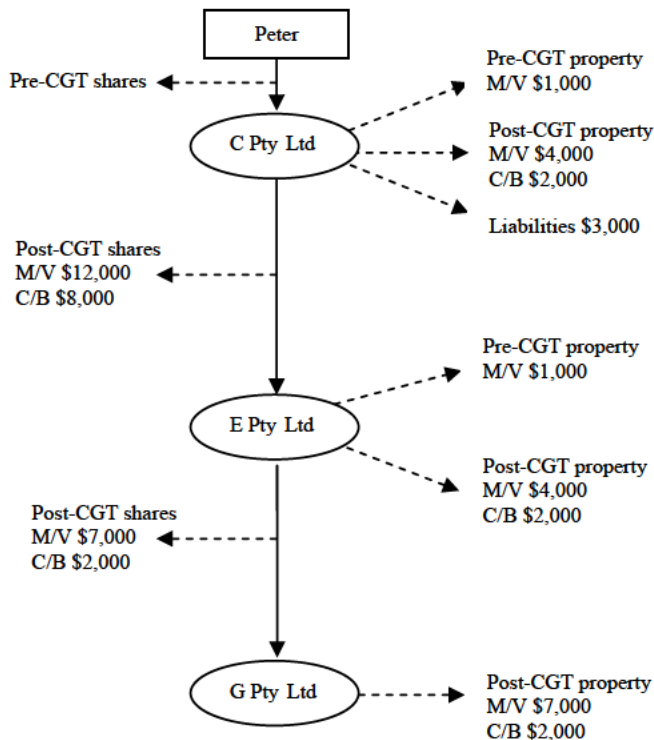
Peter

Pre-CGT shares

C Pty Ltd

Pre-CGT property
M/V \$1,000

Post-CGT property
M/V \$4,000
C/B \$2,000

Liabilities \$3,000

Post-CGT shares
M/V \$12,000
C/B \$8,000

E Pty Ltd

Pre-CGT property
M/V \$1,000

Post-CGT property
M/V \$4,000
C/B \$2,000

Post-CGT shares
M/V \$7,000
C/B \$2,000

G Pty Ltd

Post-CGT property
M/V \$7,000
C/B \$2,000